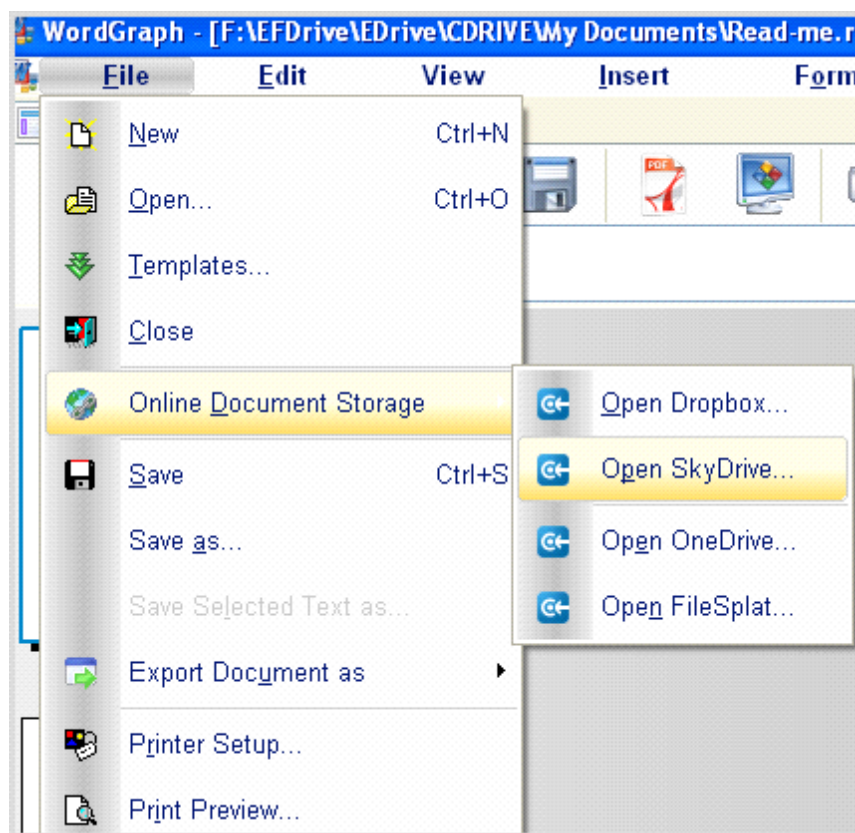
WordGraph - [F:\EFDrive\EDrive\CDRIVE\My Documents\Read-me.r

File Edit View Insert Form

New Ctrl+N
Open... Ctrl+O
Templates...
Close
Online Document Storage
Save Ctrl+S
Save as...
Save Selected Text as...
Export Document as
Printer Setup...
Print Preview...

Open Dropbox...
Open SkyDrive...
Open OneDrive...
Open FileSplat...

PDF